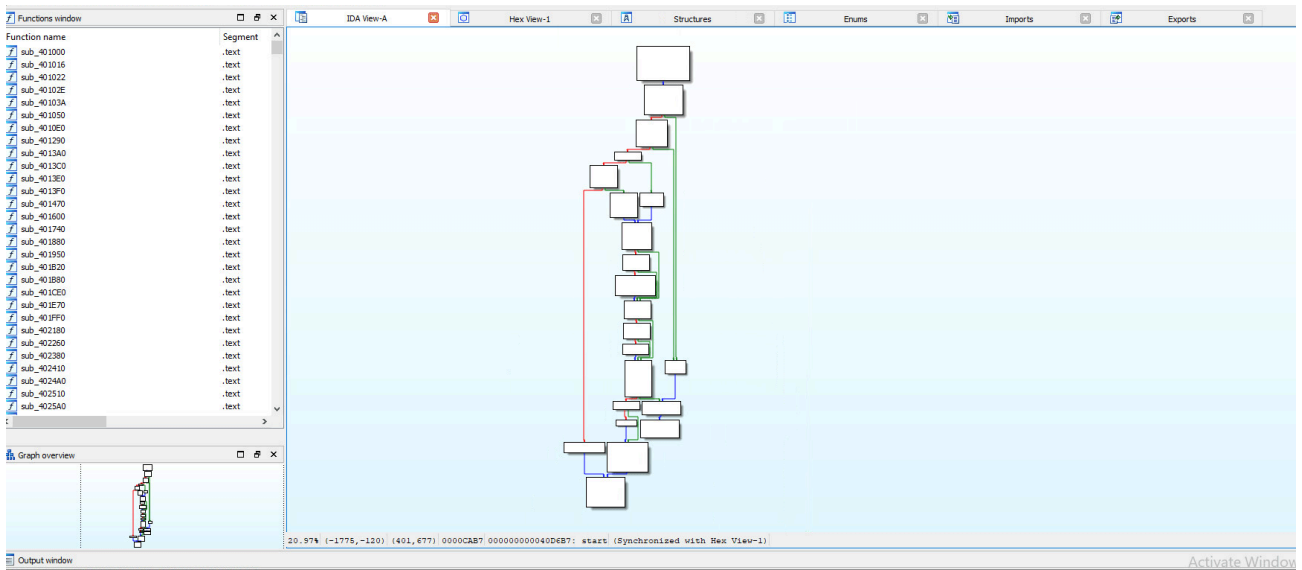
Functions window

IDA View-A | Hex View-1 | Structures | Enums | Imports | Exports

| Function name | Segment |
|---|---|
| sub_401000 | .text |
| sub_401016 | .text |
| sub_401022 | .text |
| sub_40102E | .text |
| sub_40103A | .text |
| sub_401050 | .text |
| sub_4010E0 | .text |
| sub_401290 | .text |
| sub_4013A0 | .text |
| sub_4013C0 | .text |
| sub_4013E0 | .text |
| sub_4013F0 | .text |
| sub_401470 | .text |
| sub_401600 | .text |
| sub_401740 | .text |
| sub_401880 | .text |
| sub_401950 | .text |
| sub_401B20 | .text |
| sub_401B80 | .text |
| sub_401CE0 | .text |
| sub_401E70 | .text |
| sub_401FF0 | .text |
| sub_402180 | .text |
| sub_402260 | .text |
| sub_402380 | .text |
| sub_402410 | .text |
| sub_4024A0 | .text |
| sub_402510 | .text |
| sub_4025A0 | .text |

Graph overview

20.97% (-1775,-120) (401,677) 0000CAB7 000000000040D6B7: start (Synchronized with Hex View-1)

Output window

Activate Window